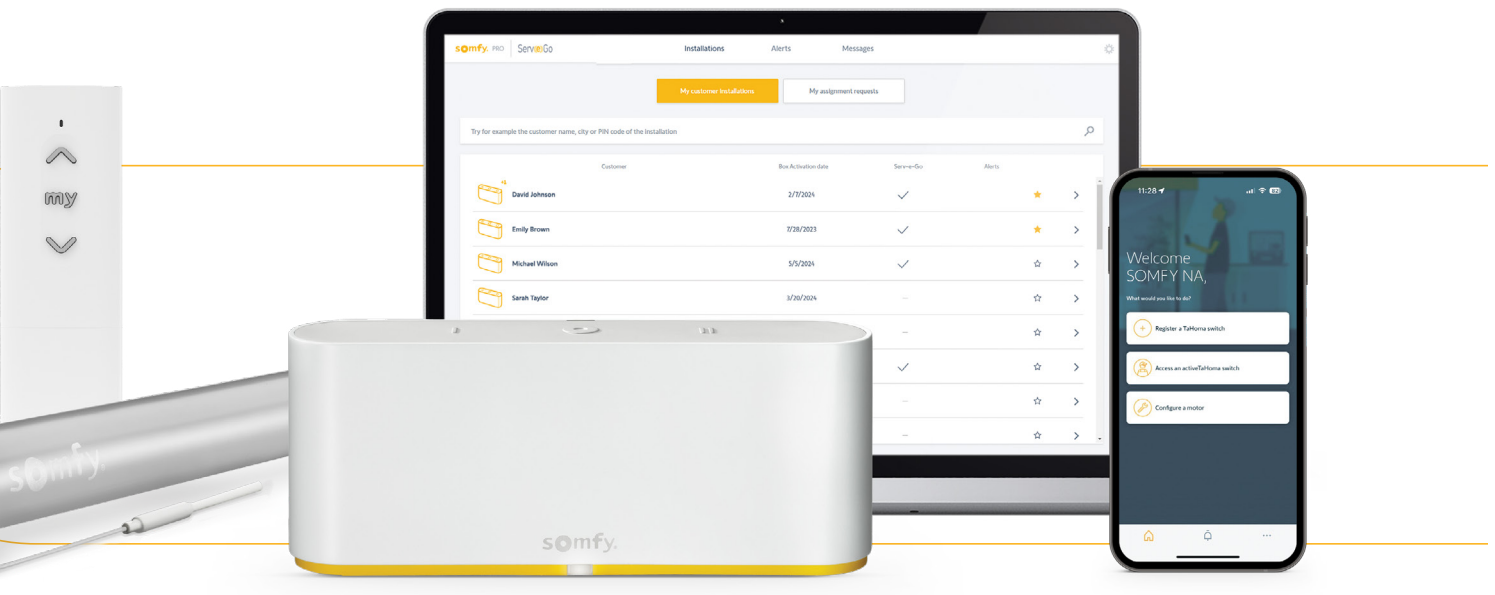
my

somfy. PRO | Serv-e-Go

Installations Alerts Messages

My customer installations My assignment requests

Try for example the customer name, city or PIN code of the installation

| Customer | Box Activation date | Serv-e-Go | Alerts | | |
|---|---|---|---|---|---|
| David Johnson | 2/7/2024 | ✓ | | ★ | > |
| Emily Brown | 7/28/2023 | ✓ | | ★ | > |
| Michael Wilson | 5/5/2024 | ✓ | | ☆ | > |
| Sarah Taylor | 3/20/2024 | — | | ☆ | > |
| | | — | | ☆ | > |
| | | ✓ | | ☆ | > |
| | | — | | ☆ | > |
| | | — | | ☆ | > |

somfy

somfy.

11:28

Welcome SOMFY NA,

What would you like to do?

Register a TaHoma switch

Access an active TaHoma switch

Configure a motor